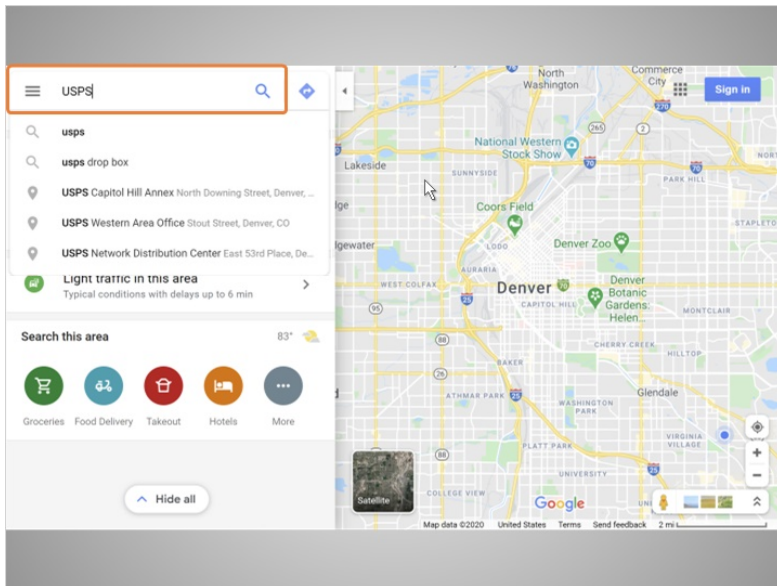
USPS

usps

usps drop box

USPS Capitol Hill Annex North Downing Street, Denver, ...

USPS Western Area Office Stout Street, Denver, CO

USPS Network Distribution Center East 53rd Place, De...

Light traffic in this area
Typical conditions with delays up to 6 min

Search this area

83°

Groceries Food Delivery Takeout Hotels More

Hide all

Sign in

Commerce City

North Washington

National Western Stock Show

Lakeside

Sunnyside

Park Hill

Coors Field

LoDo

Denver Zoo

Auraria

West Colfax

Denver

Capitol Hill

Denver Botanic Gardens: Helen

Montclair

Hilltop

Athmar Park

Glendale

Platt Park

University

Virginia Village

Satellite

Google

Map data ©2020 United States Terms Send feedback 2 mi